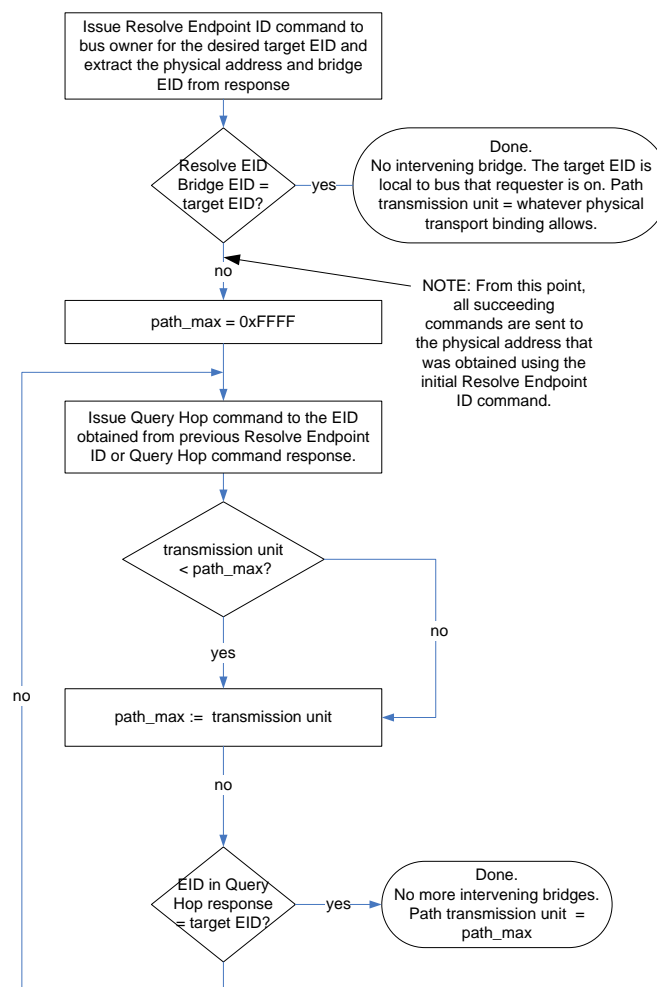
Issue Resolve Endpoint ID command to bus owner for the desired target EID and extract the physical address and bridge EID from response

Resolve EID Bridge EID = target EID?

yes

Done.
No intervening bridge. The target EID is local to bus that requester is on. Path transmission unit = whatever physical transport binding allows.

no

NOTE: From this point, all succeeding commands are sent to the physical address that was obtained using the initial Resolve Endpoint ID command.

path_max = 0xFFFF

Issue Query Hop command to the EID obtained from previous Resolve Endpoint ID or Query Hop command response.

transmission unit < path_max?

no

yes

no

path_max := transmission unit

no

EID in Query Hop response = target EID?

yes

Done.
No more intervening bridges.
Path transmission unit = path_max